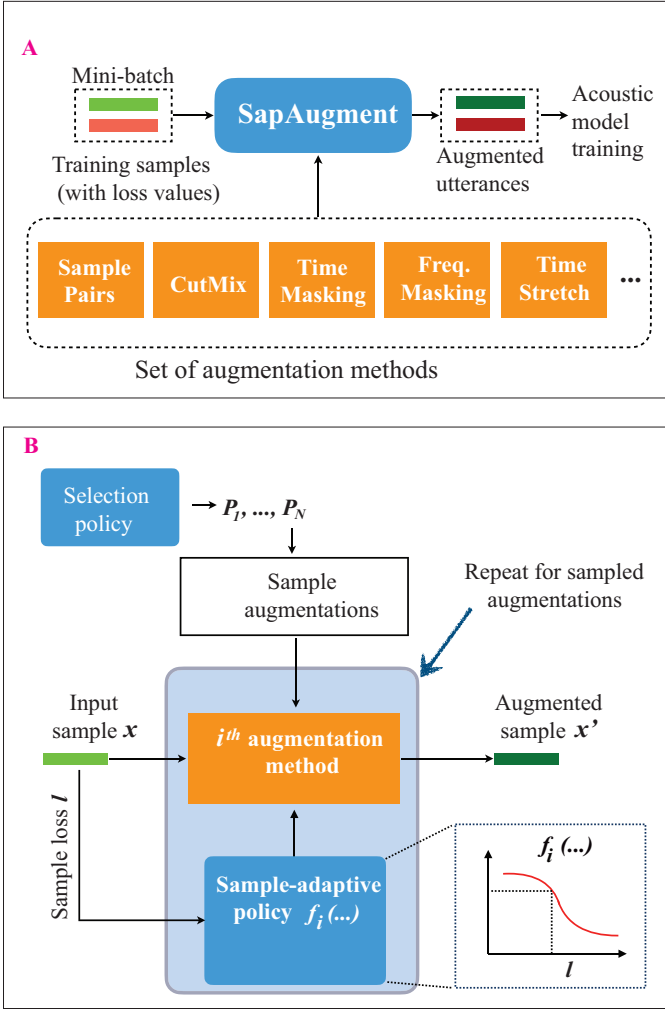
A

Mini-batch

Training samples (with loss values)

SapAugment

Augmented utterances

Acoustic model training

Sample Pairs

CutMix

Time Masking

Freq. Masking

Time Stretch

...

Set of augmentation methods

B

Selection policy

$P_1, ..., P_N$

Sample augmentations

Repeat for sampled augmentations

Input sample $x$

$i^{th}$ augmentation method

Augmented sample $x'$

Sample loss $l$

Sample-adaptive policy $f_i(...)$

$f_i(...)$

$l$